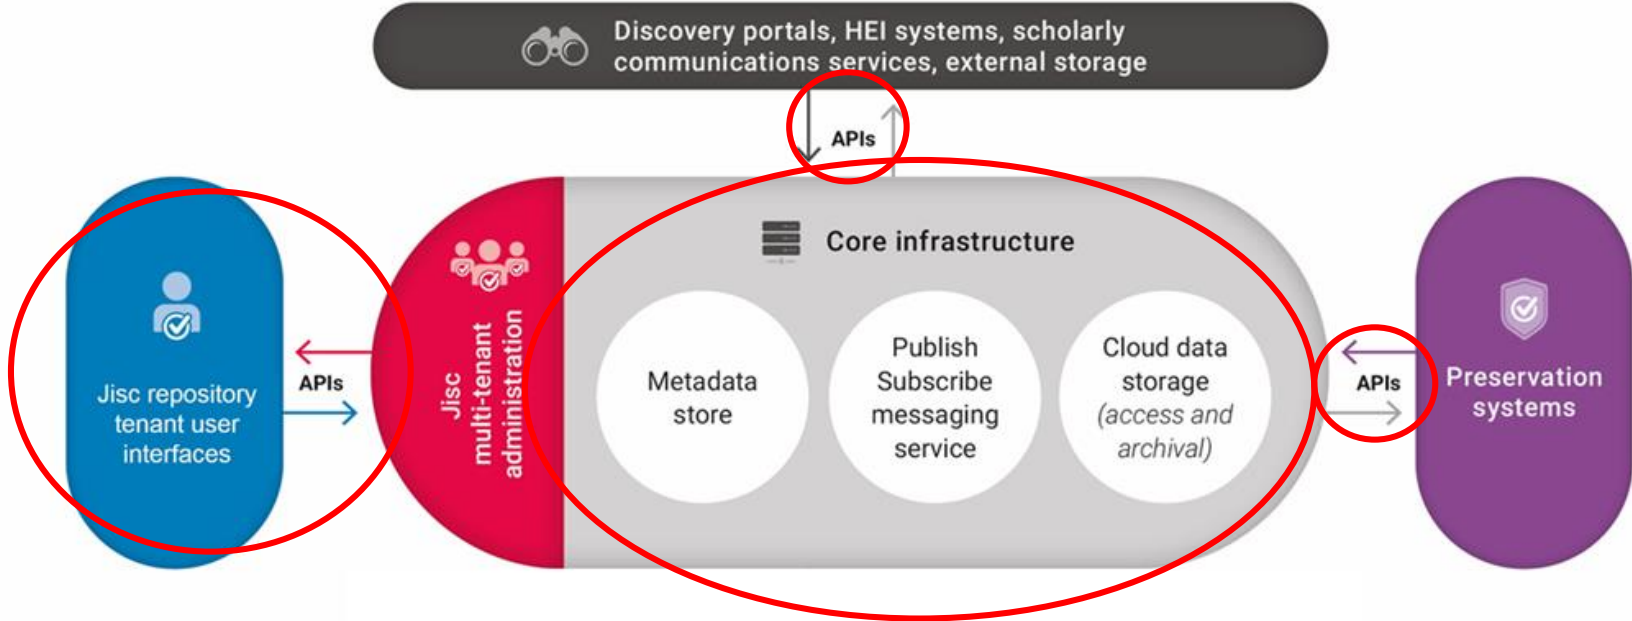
Discovery portals, HEI systems, scholarly communications services, external storage

APIs

Jisc repository tenant user interfaces

APIs

Jisc multi-tenant administration

Core infrastructure

Metadata store

Publish Subscribe messaging service

Cloud data storage (access and archival)

APIs

Preservation systems